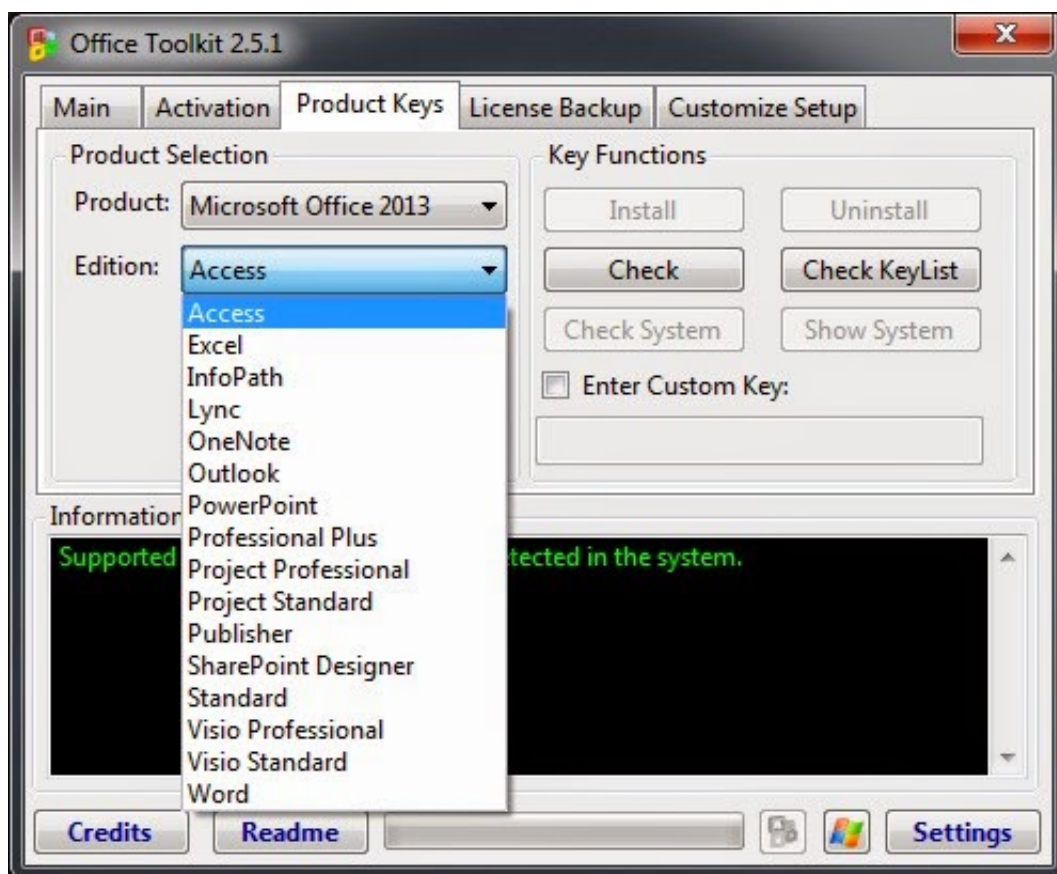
Office Toolkit 2.5.1

Main | Activation | Product Keys | License Backup | Customize Setup

Product Selection

Product: Microsoft Office 2013

Edition: Access

Access
Excel
InfoPath
Lync
OneNote
Outlook
PowerPoint
Professional Plus
Project Professional
Project Standard
Publisher
SharePoint Designer
Standard
Visio Professional
Visio Standard
Word

Key Functions

Install

Uninstall

Check

Check KeyList

Check System

Show System

Enter Custom Key:

Informatio

Supported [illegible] tected in the system.

Credits

Readme

Settings